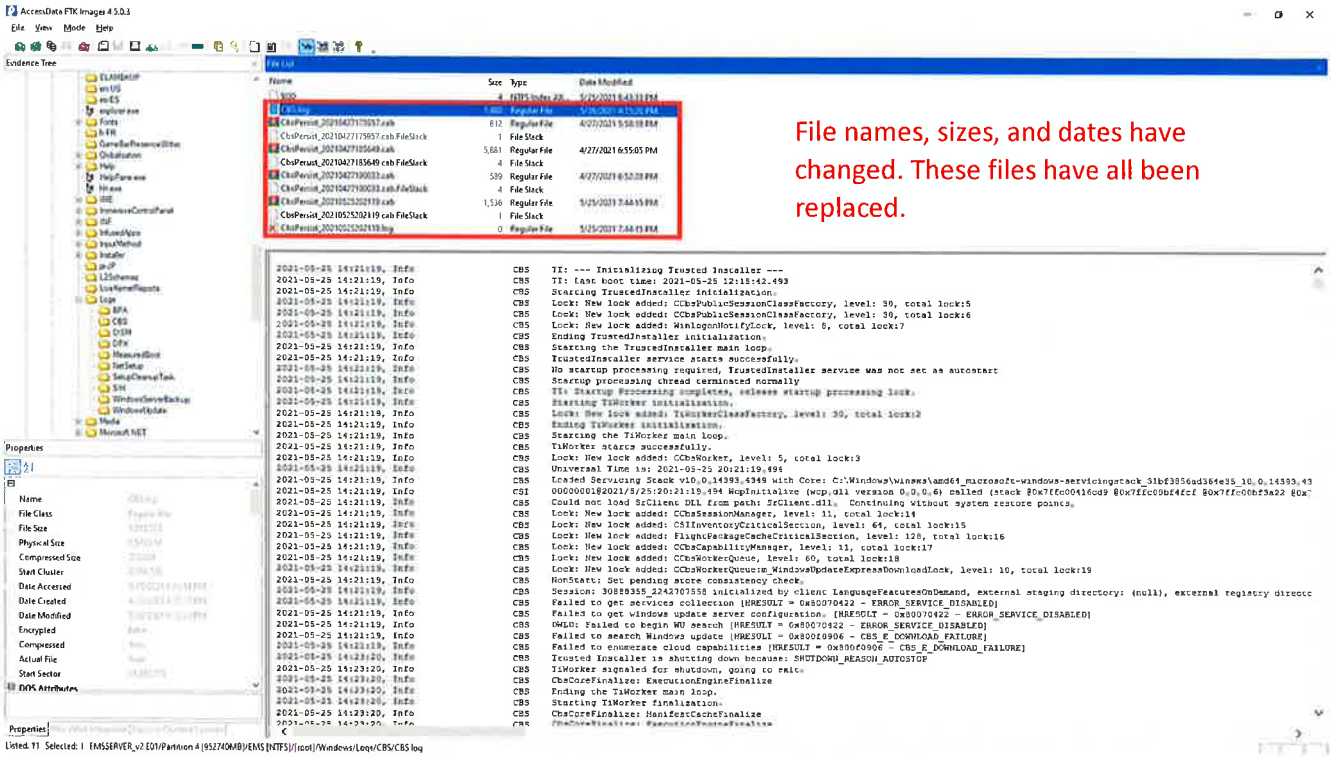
AccessData FTK Imager 4.5.0.3

File View Mode Help

Evidence Tree

ELAMBKUP
en-US
es-ES
explorer.exe
Fonts
fr-FR
GameBarPresenceWriter
Globalization
he-IL
HelpPane.exe
hh.exe
IME
ImmersiveControlPanel
INF
InfusedApps
InputMethod
Installer
ja-JP
L2Schemas
LiveKernelReports
Logs
BPA
CBS
DISM
DPX
MeasuredBoot
NetSetup
SetupCleanupTask
SIH
WindowsServerBackup
WindowsUpdate
Media
Microsoft.NET

Properties

Name
File Class
File Size
Physical Size
Compressed Size
Start Cluster
Date Accessed
Date Created
Date Modified
Encrypted
Compressed
Actual File
Start Sector
DOS Attributes

Properties

File List

| Name | Size | Type | Date Modified |
|---|---|---|---|
| $I30 | 4 | NTFS Index All... | 5/25/2021 8:43:13 PM |
| CBS.log | 1,880 | Regular File | 5/25/2021 8:15:20 PM |
| CbsPersist_20210427175957.cab | 812 | Regular File | 4/27/2021 5:58:18 PM |
| CbsPersist_20210427175957.cab.FileSlack | 1 | File Slack | |
| CbsPersist_20210427185649.cab | 5,881 | Regular File | 4/27/2021 6:55:05 PM |
| CbsPersist_20210427185649.cab.FileSlack | 4 | File Slack | |
| CbsPersist_20210427190033.cab | 539 | Regular File | 4/27/2021 6:52:28 PM |
| CbsPersist_20210427190033.cab.FileSlack | 4 | File Slack | |
| CbsPersist_20210525202119.cab | 1,536 | Regular File | 5/25/2021 7:44:15 PM |
| CbsPersist_20210525202119.cab.FileSlack | 1 | File Slack | |
| CbsPersist_20210525202119.log | 0 | Regular File | 5/25/2021 7:44:13 PM |

File names, sizes, and dates have changed. These files have all been replaced.

2021-05-25 14:21:19, Info CBS TI: --- Initializing Trusted Installer ---
2021-05-25 14:21:19, Info CBS TI: Last boot time: 2021-05-25 12:15:42.493
2021-05-25 14:21:19, Info CBS Starting TrustedInstaller initialization.
2021-05-25 14:21:19, Info CBS Lock: New lock added: CCbsPublicSessionClassFactory, level: 30, total lock:5
2021-05-25 14:21:19, Info CBS Lock: New lock added: CCbsPublicSessionClassFactory, level: 30, total lock:6
2021-05-25 14:21:19, Info CBS Lock: New lock added: WinlogonNotifyLock, level: 8, total lock:7
2021-05-25 14:21:19, Info CBS Ending TrustedInstaller initialization.
2021-05-25 14:21:19, Info CBS Starting the TrustedInstaller main loop.
2021-05-25 14:21:19, Info CBS TrustedInstaller service starts successfully.
2021-05-25 14:21:19, Info CBS No startup processing required, TrustedInstaller service was not set as autostart
2021-05-25 14:21:19, Info CBS Startup processing thread terminated normally
2021-05-25 14:21:19, Info CBS TI: Startup Processing completes, release startup processing lock.
2021-05-25 14:21:19, Info CBS Starting TiWorker initialization.
2021-05-25 14:21:19, Info CBS Lock: New lock added: TiWorkerClassFactory, level: 30, total lock:2
2021-05-25 14:21:19, Info CBS Ending TiWorker initialization.
2021-05-25 14:21:19, Info CBS Starting the TiWorker main loop.
2021-05-25 14:21:19, Info CBS TiWorker starts successfully.
2021-05-25 14:21:19, Info CBS Lock: New lock added: CCbsWorker, level: 5, total lock:3
2021-05-25 14:21:19, Info CBS Universal Time is: 2021-05-25 20:21:19.494
2021-05-25 14:21:19, Info CBS Loaded Servicing Stack v10.0.14393.4399 with Core: C:\Windows\winsxs\amd64_microsoft-windows-servicingstack_31bf3856ad364e35_10.0.14393.43
2021-05-25 14:21:19, Info CSI 00000001@2021/5/25:20:21:19.494 WcpInitialize (wcp.dll version 0.0.0.6) called (stack @0x7ffc00416cd9 @0x7ffc09bf4fcf @0x7ffc09bf3a22 @0x
2021-05-25 14:21:19, Info CBS Could not load SrClient DLL from path: SrClient.dll. Continuing without system restore points.
2021-05-25 14:21:19, Info CBS Lock: New lock added: CCbsSessionManager, level: 11, total lock:14
2021-05-25 14:21:19, Info CBS Lock: New lock added: CSIInventoryCriticalSection, level: 64, total lock:15
2021-05-25 14:21:19, Info CBS Lock: New lock added: FlightPackageCacheCriticalSection, level: 128, total lock:16
2021-05-25 14:21:19, Info CBS Lock: New lock added: CCbsCapabilityManager, level: 11, total lock:17
2021-05-25 14:21:19, Info CBS Lock: New lock added: CCbsWorkerQueue, level: 60, total lock:18
2021-05-25 14:21:19, Info CBS Lock: New lock added: CCbsWorkerQueue_WindowsUpdateExpressDownloadLock, level: 10, total lock:19
2021-05-25 14:21:19, Info CBS NonStart: Set pending store consistency check.
2021-05-25 14:21:19, Info CBS Session: 30889355_2242707558 initialized by client LanguageFeaturesOnDemand, external staging directory: (null), external registry directo
2021-05-25 14:21:19, Info CBS Failed to get services collection [HRESULT = 0x80070422 - ERROR_SERVICE_DISABLED]
2021-05-25 14:21:19, Info CBS Failed to get windows update server configuration. [HRESULT = 0x80070422 - ERROR_SERVICE_DISABLED]
2021-05-25 14:21:19, Info CBS DWLD: Failed to begin WU search [HRESULT = 0x80070422 - ERROR_SERVICE_DISABLED]
2021-05-25 14:21:19, Info CBS Failed to search Windows update [HRESULT = 0x800f0906 - CBS_E_DOWNLOAD_FAILURE]
2021-05-25 14:21:19, Info CBS Failed to enumerate cloud capabilities [HRESULT = 0x800f0906 - CBS_E_DOWNLOAD_FAILURE]
2021-05-25 14:23:20, Info CBS Trusted Installer is shutting down because: SHUTDOWN_REASON_AUTOSTOP
2021-05-25 14:23:20, Info CBS TiWorker signaled for shutdown, going to exit.
2021-05-25 14:23:20, Info CBS CbsCoreFinalize: ExecutionEngineFinalize
2021-05-25 14:23:20, Info CBS Ending the TiWorker main loop.
2021-05-25 14:23:20, Info CBS Starting TiWorker finalization.
2021-05-25 14:23:20, Info CBS CbsCoreFinalize: ManifestCacheFinalize
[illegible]

Listed: 11 Selected: 1 EMSSERVER_v2.E01/Partition 4 [952740MB]/EMS [NTFS]/[root]/Windows/Logs/CBS/CBS.log